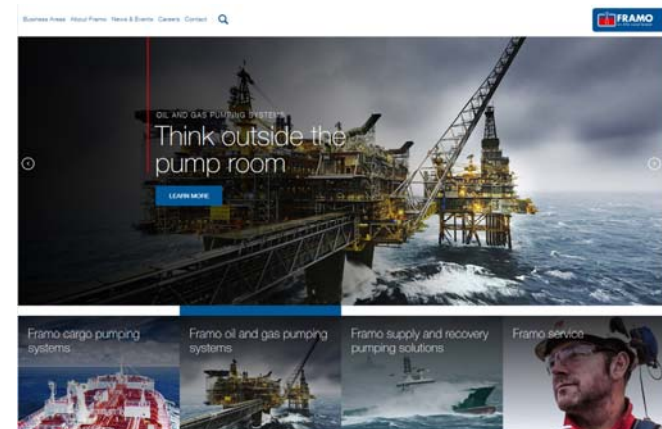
Business Areas About Framo News & Events Careers Contact

FRAMO

OIL AND GAS PUMPING SYSTEMS

Think outside the pump room

LEARN MORE

Framo cargo pumping systems

Framo oil and gas pumping systems

Framo supply and recovery pumping solutions

Framo service